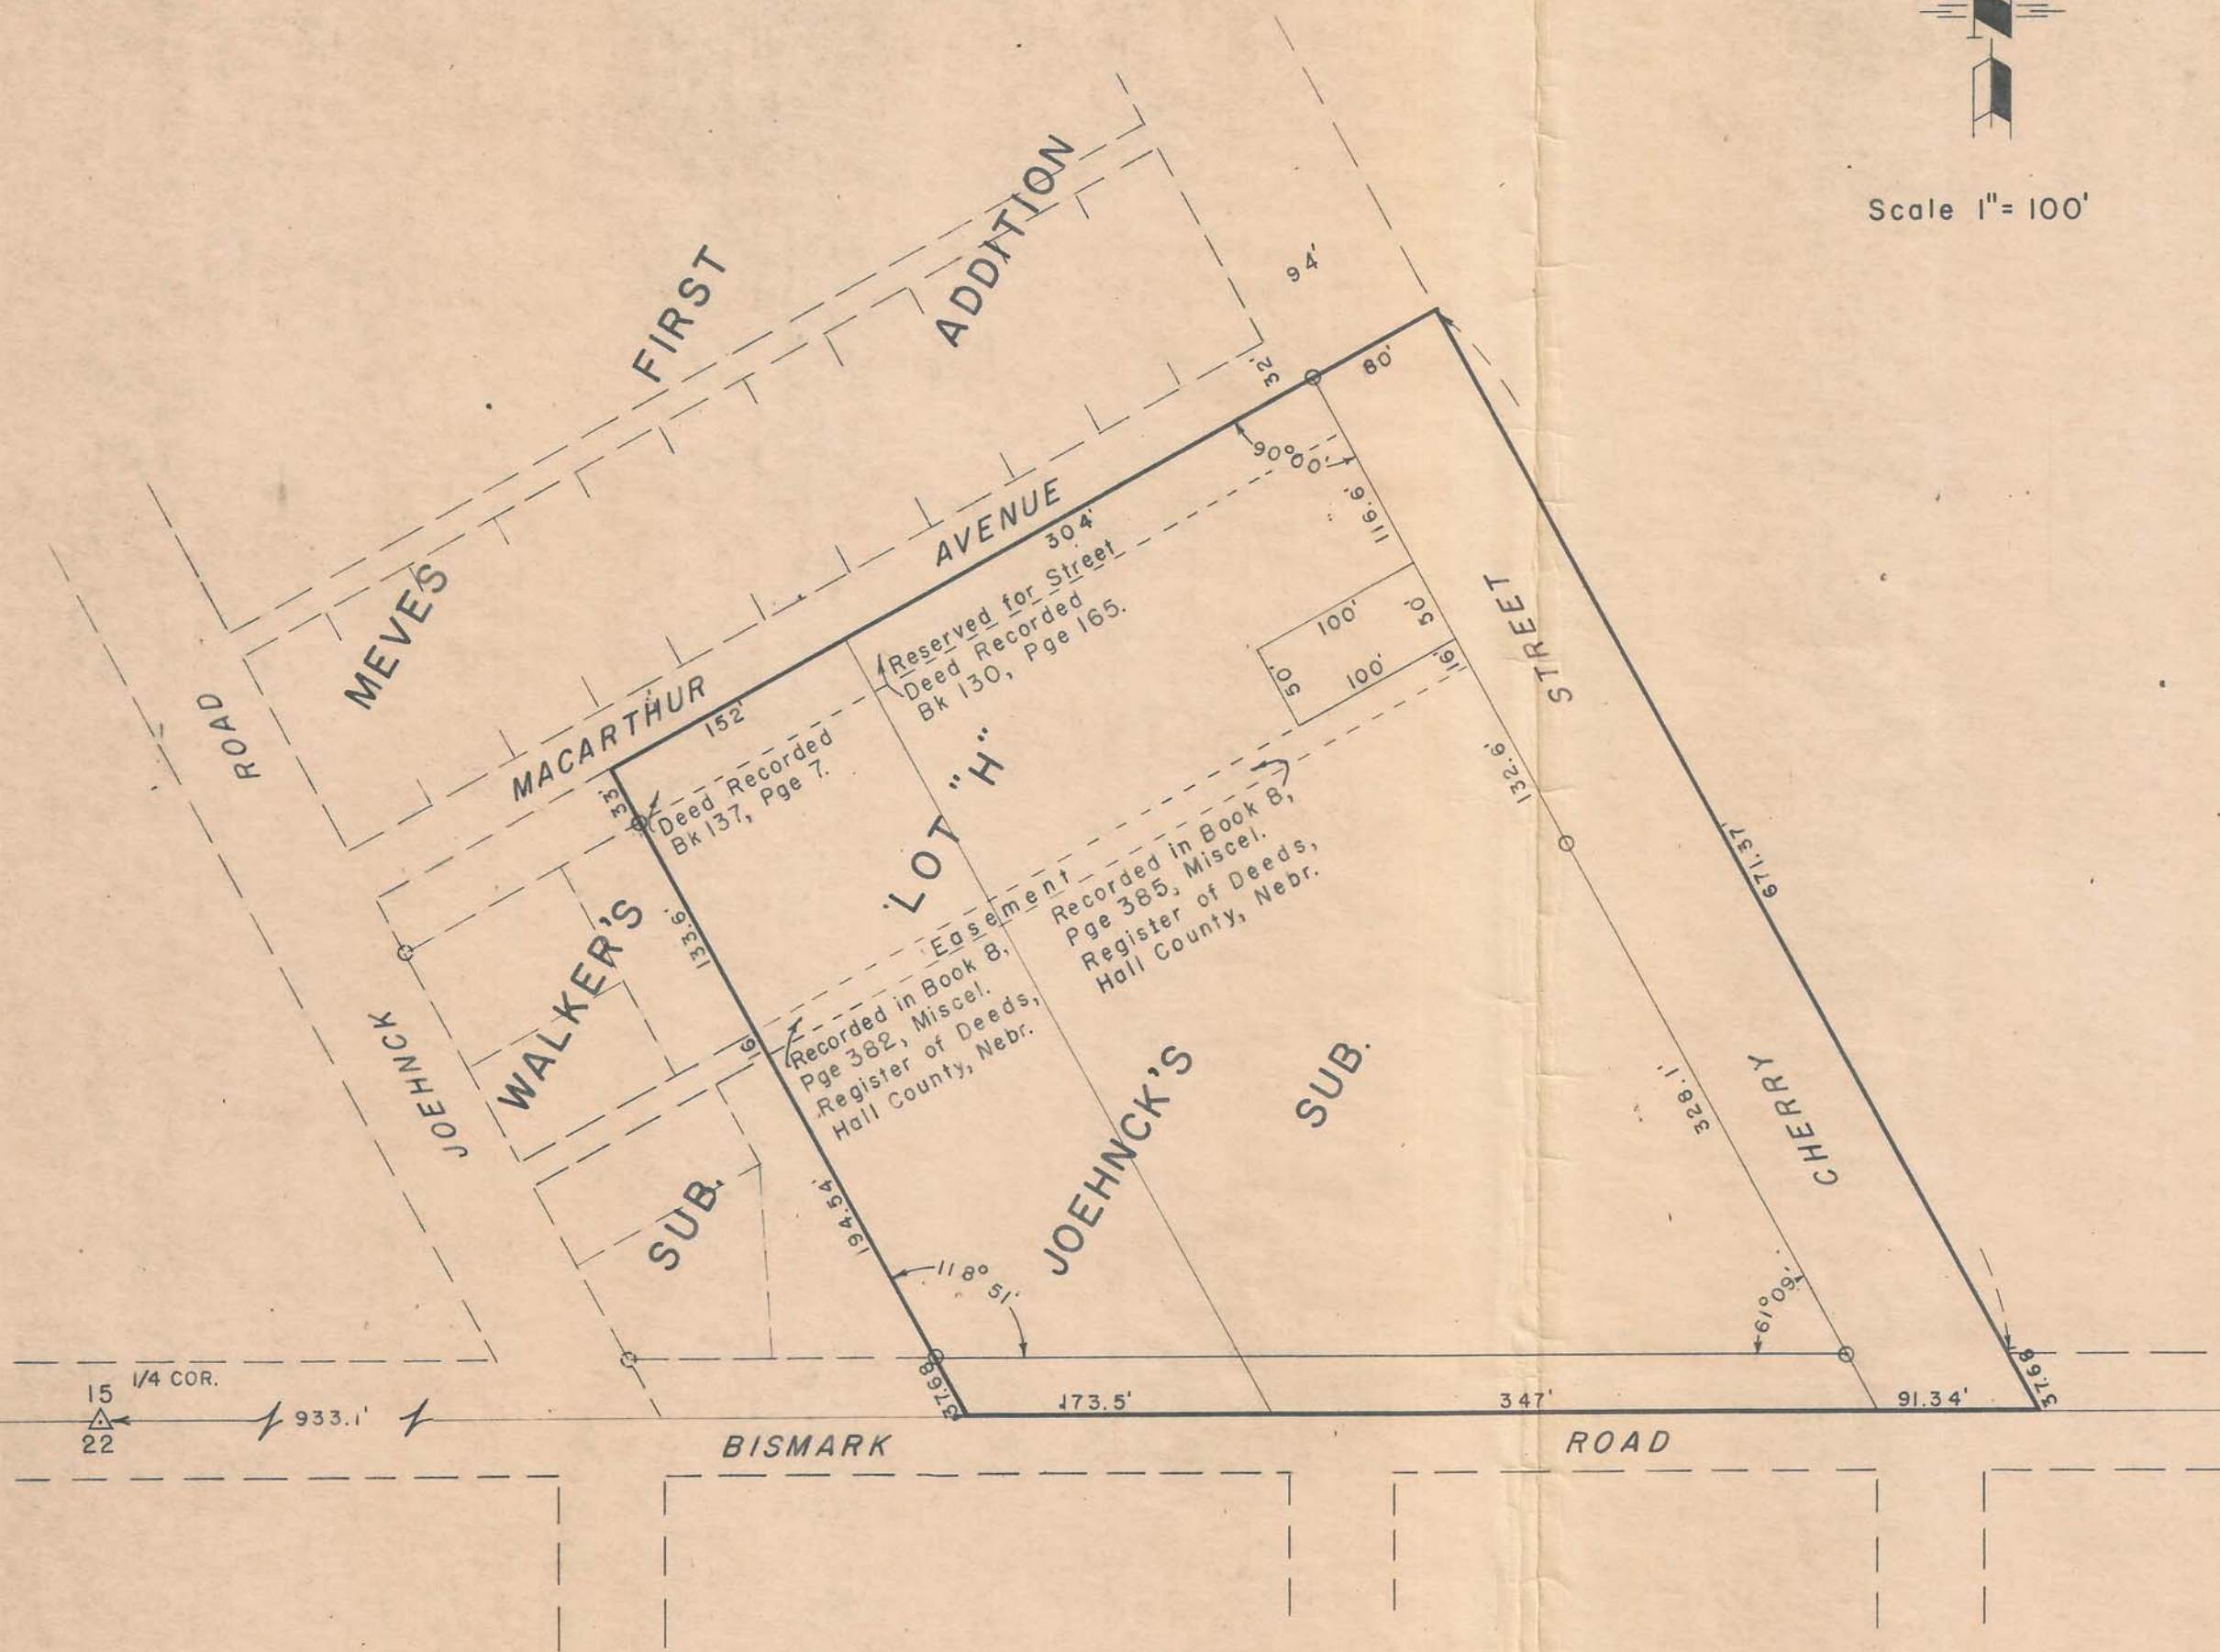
Scale 1" = 100'

MEVES FIRST ADDITION

94'

32'

80'

90°00'

MACARTHUR AVENUE

304'

152'

116.6'

Reserved for Street
Deed Recorded
Bk 130, Pge 165.

100'
50'
50'
100'
16'

ROAD

33'

Deed Recorded
Bk 137, Pge 7.

LOT "H"

STREET

132.6'

671.37'

Easement
Recorded in Book 8,
Pge 382, Miscel.
Register of Deeds,
Hall County, Nebr.

Recorded in Book 8,
Pge 385, Miscel.
Register of Deeds,
Hall County, Nebr.

WALKER'S SUB.

133.6'

16'

JOEHNCK

JOEHNCK'S SUB.

CHERRY

328.1'

194.54'

118° 51'

61°09'

37.68'

37.68'

1/4 COR.
15
22

933.1'

173.5'

347'

91.34'

BISMARK ROAD